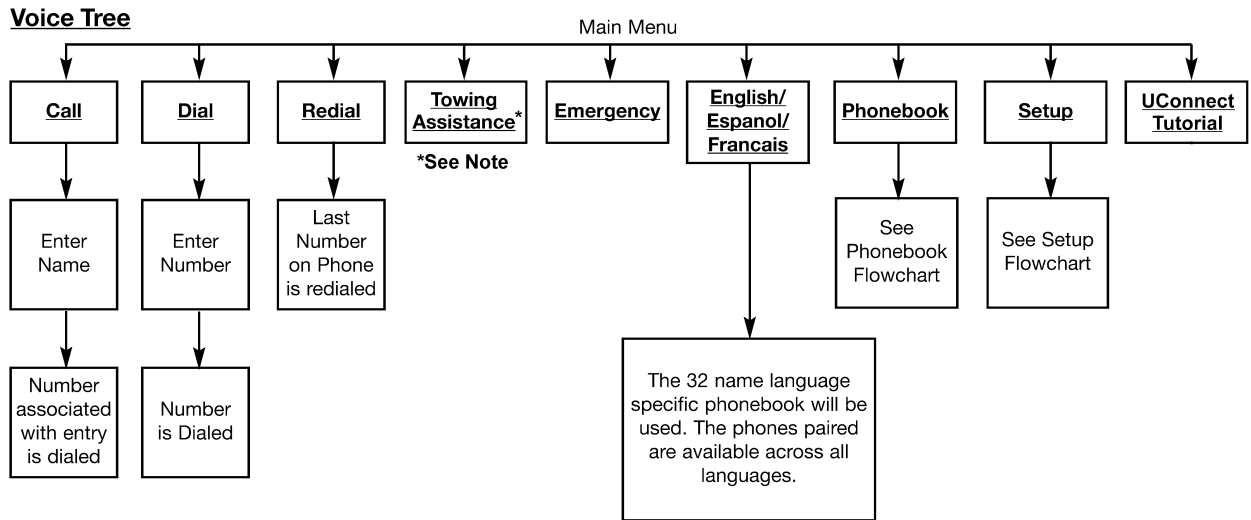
Voice Tree

Main Menu

Call

Enter Name

Number associated with entry is dialed

Dial

Enter Number

Number is Dialed

Redial

Last Number on Phone is redialed

Towing Assistance*

*See Note

Emergency

English/ Espanol/ Francais

The 32 name language specific phonebook will be used. The phones paired are available across all languages.

Phonebook

See Phonebook Flowchart

Setup

See Setup Flowchart

UConnect Tutorial